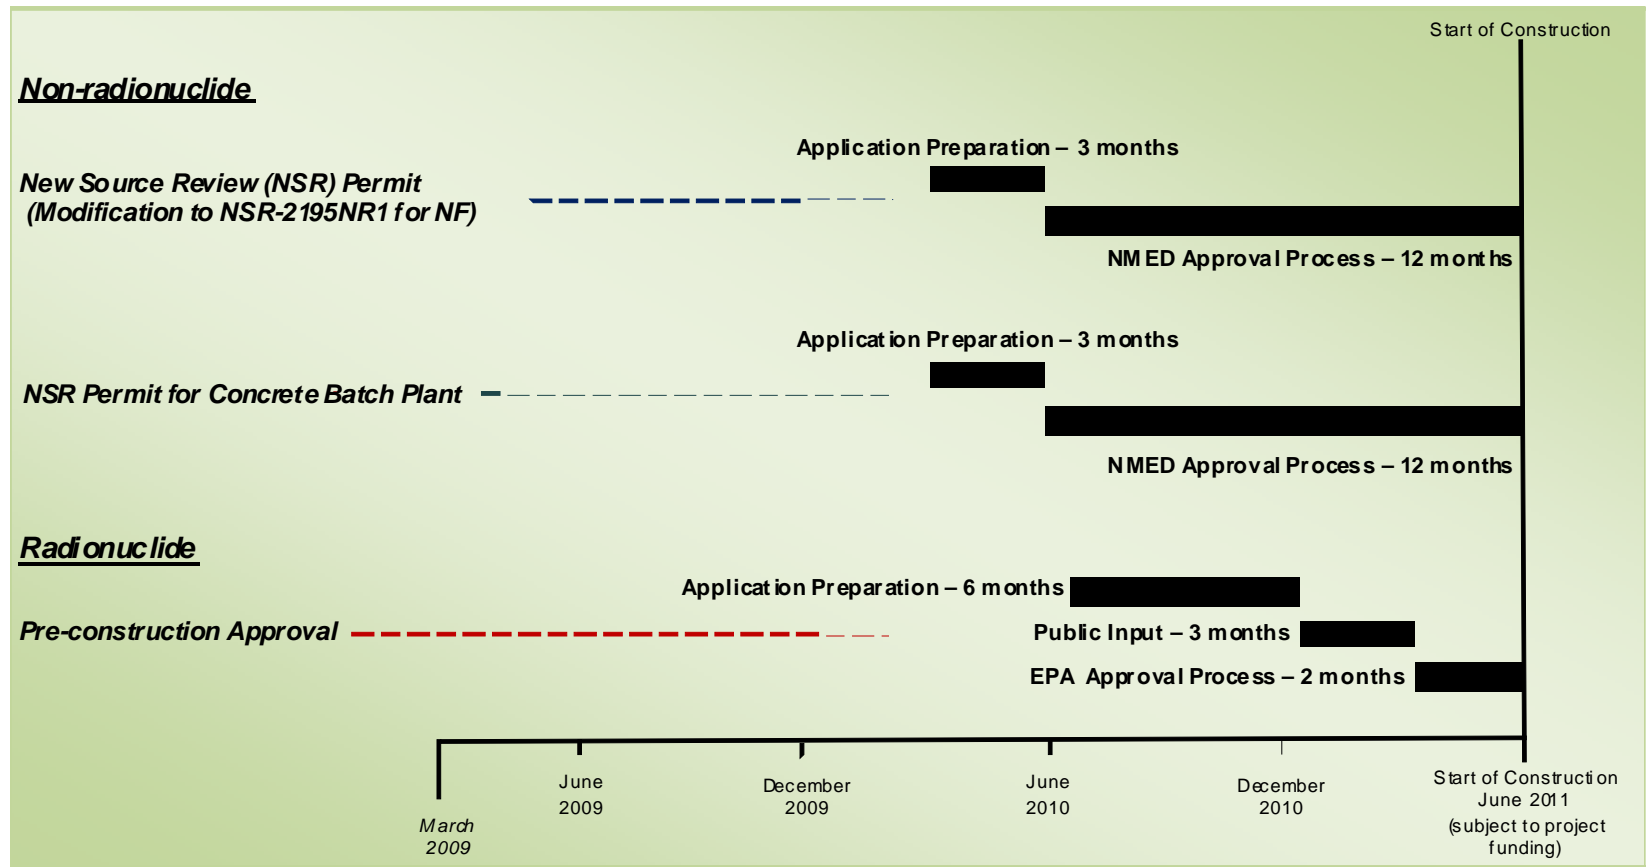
Start of Construction

Non-radionuclide

Application Preparation – 3 months

New Source Review (NSR) Permit (Modification to NSR-2195NR1 for NF)

NMED Approval Process – 12 months

Application Preparation – 3 months

NSR Permit for Concrete Batch Plant

NMED Approval Process – 12 months

Radionuclide

Application Preparation – 6 months

Pre-construction Approval

Public Input – 3 months

EPA Approval Process – 2 months

March 2009

June 2009

December 2009

June 2010

December 2010

Start of Construction June 2011 (subject to project funding)